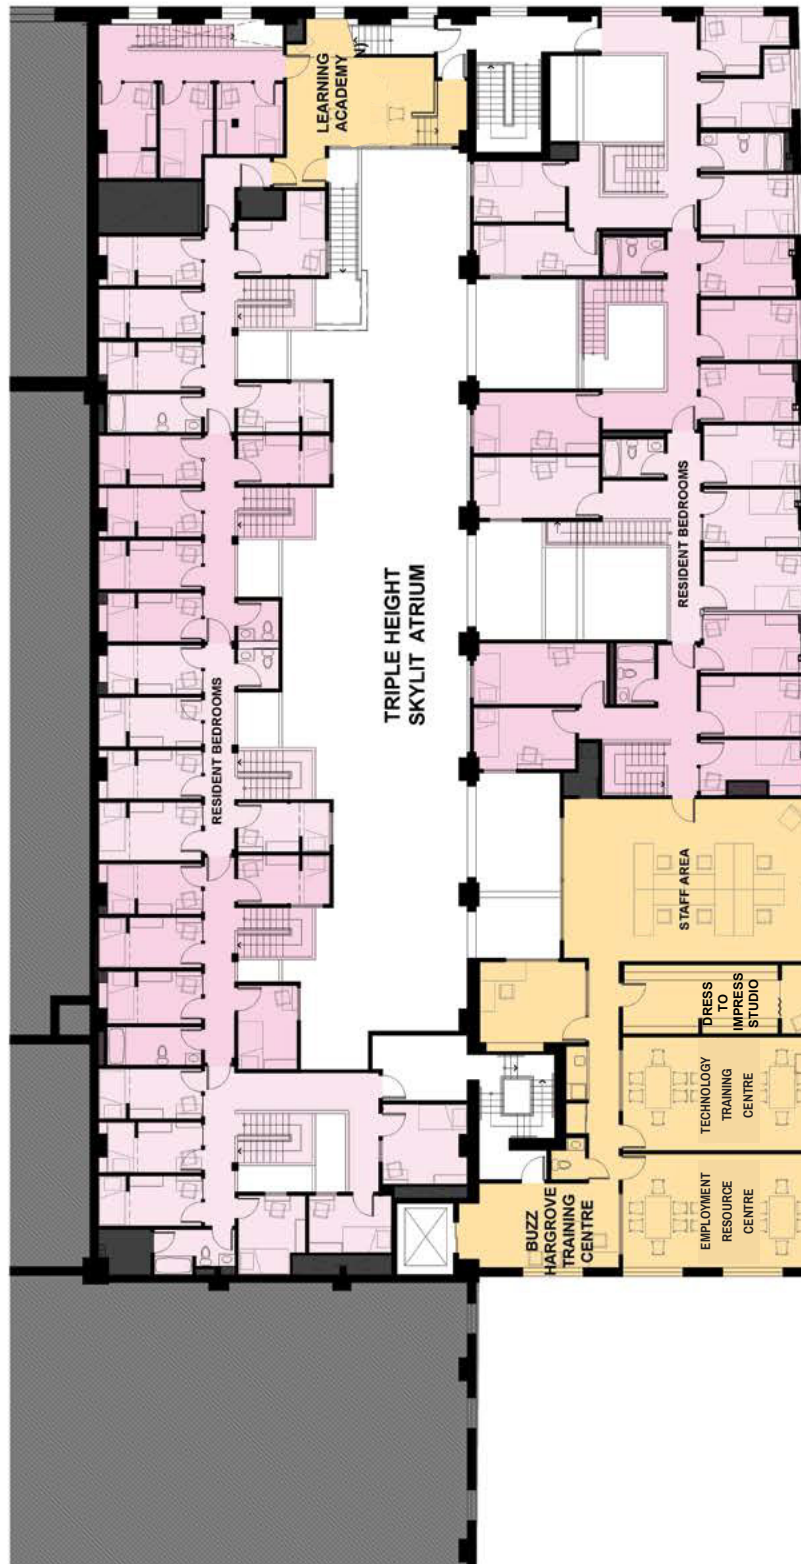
LEARNING ACADEMY

TRIPLE HEIGHT SKYLIT ATRIUM

RESIDENT BEDROOMS

RESIDENT BEDROOMS

STAFF AREA

DRESS TO IMPRESS STUDIO

TECHNOLOGY TRAINING CENTRE

EMPLOYMENT RESOURCE CENTRE

BUZZ HARGROVE TRAINING CENTRE